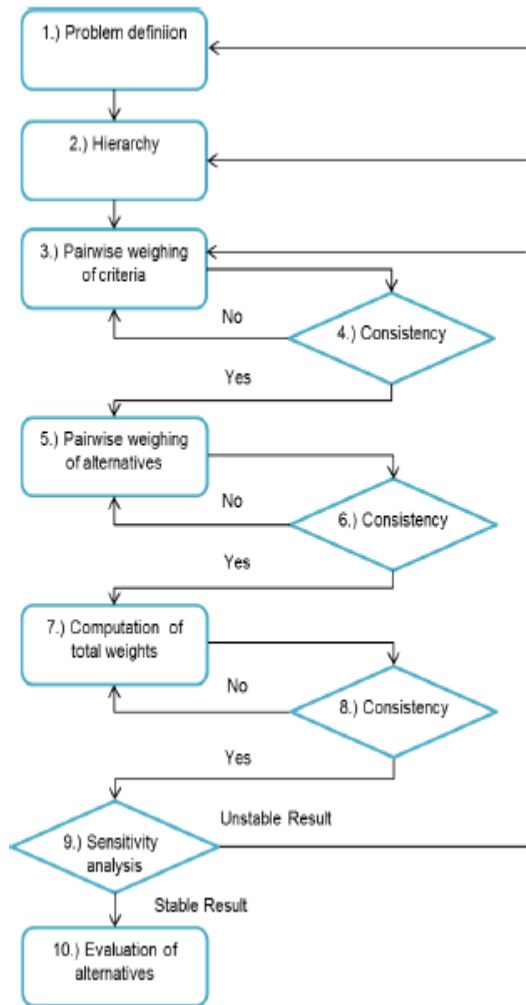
1.) Problem definiion

2.) Hierarchy

3.) Pairwise weighing of criteria

No

4.) Consistency

Yes

5.) Pairwise weighing of alternatives

No

6.) Consistency

Yes

7.) Computation of total weights

No

8.) Consistency

Yes

Unstable Result

9.) Sensitivity analysis

Stable Result

10.) Evaluation of alternatives